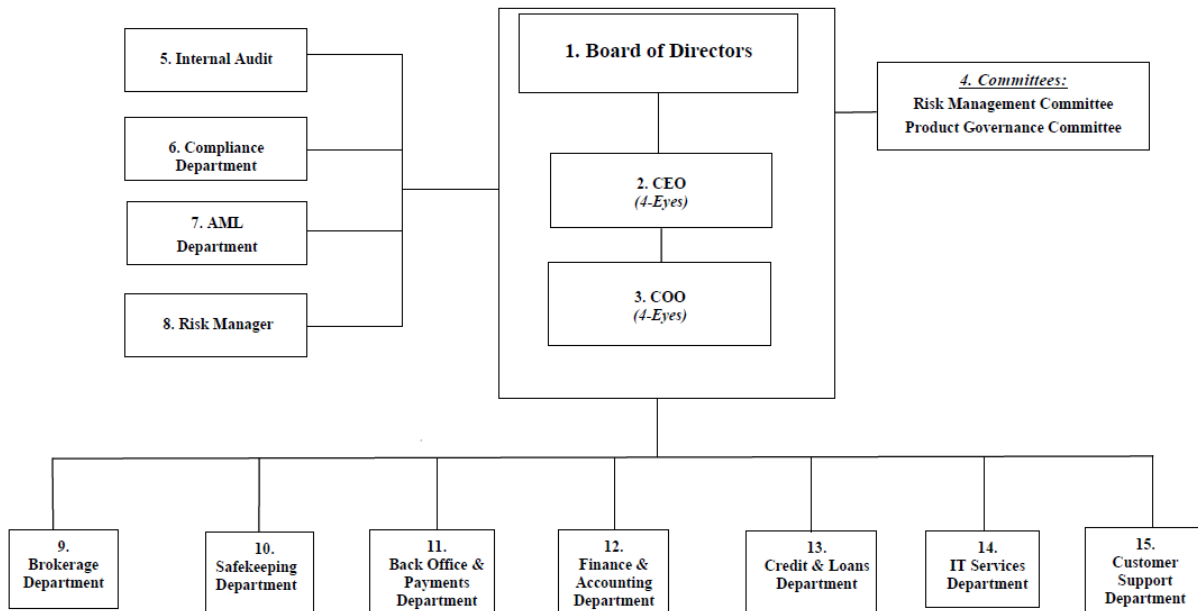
1. Board of Directors

5. Internal Audit

6. Compliance Department

7. AML Department

8. Risk Manager

2. CEO
(4-Eyes)

3. COO
(4-Eyes)

4. Committees:
Risk Management Committee
Product Governance Committee

9. Brokerage Department

10. Safekeeping Department

11. Back Office & Payments Department

12. Finance & Accounting Department

13. Credit & Loans Department

14. IT Services Department

15. Customer Support Department